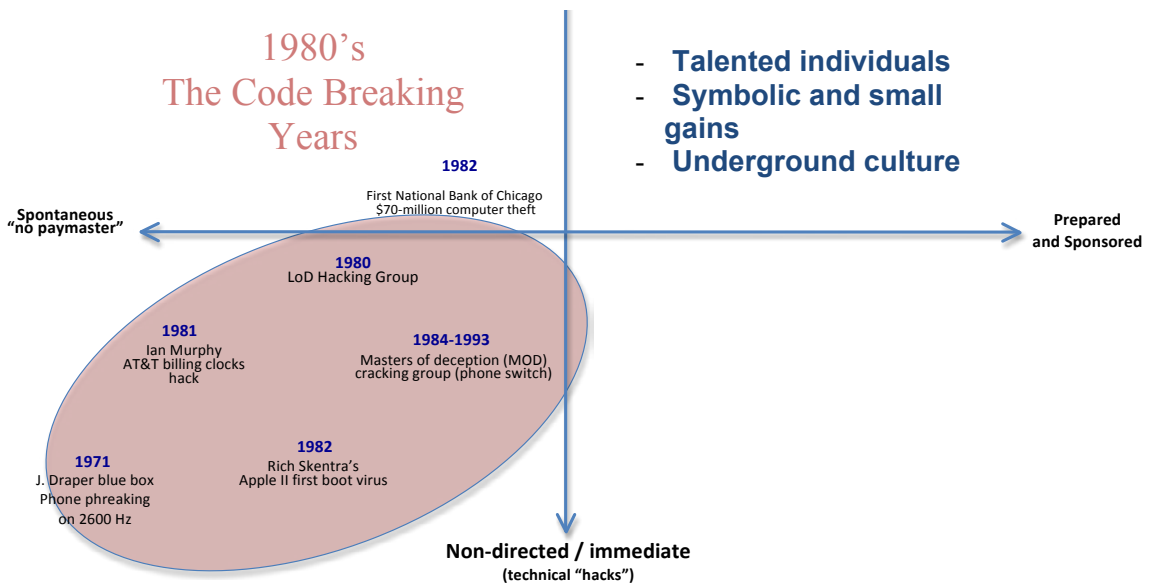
1980's
The Code Breaking Years

- Talented individuals
- Symbolic and small gains
- Underground culture

1982
First National Bank of Chicago
$70-million computer theft

Spontaneous
"no paymaster"

Prepared
and Sponsored

1980
LoD Hacking Group

1981
Ian Murphy
AT&T billing clocks hack

1984-1993
Masters of deception (MOD) cracking group (phone switch)

1982
Rich Skentra's
Apple II first boot virus

1971
J. Draper blue box
Phone phreaking on 2600 Hz

Non-directed / immediate
(technical "hacks")